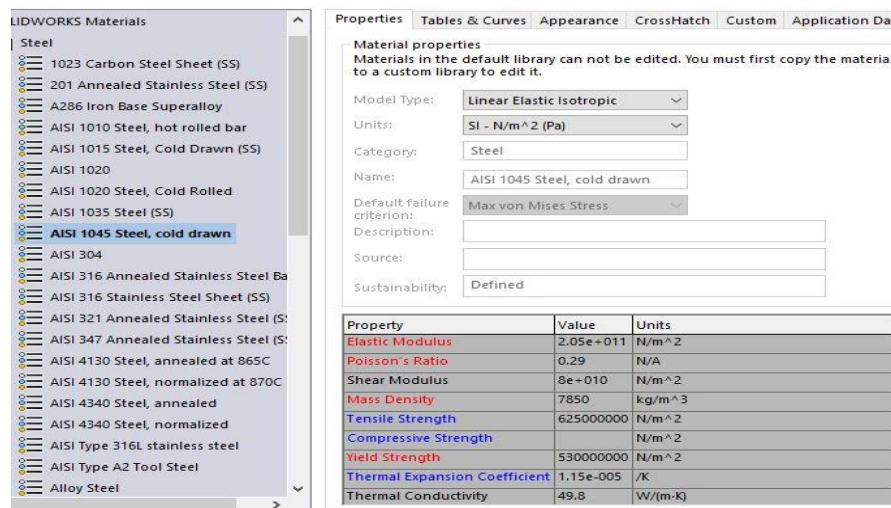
LIDWORKS Materials

Steel
1023 Carbon Steel Sheet (SS)
201 Annealed Stainless Steel (SS)
A286 Iron Base Superalloy
AISI 1010 Steel, hot rolled bar
AISI 1015 Steel, Cold Drawn (SS)
AISI 1020
AISI 1020 Steel, Cold Rolled
AISI 1035 Steel (SS)
AISI 1045 Steel, cold drawn
AISI 304
AISI 316 Annealed Stainless Steel Ba
AISI 316 Stainless Steel Sheet (SS)
AISI 321 Annealed Stainless Steel (S
AISI 347 Annealed Stainless Steel (S
AISI 4130 Steel, annealed at 865C
AISI 4130 Steel, normalized at 870C
AISI 4340 Steel, annealed
AISI 4340 Steel, normalized
AISI Type 316L stainless steel
AISI Type A2 Tool Steel
Alloy Steel

Properties | Tables & Curves | Appearance | CrossHatch | Custom | Application Da

Material properties
Materials in the default library can not be edited. You must first copy the materia to a custom library to edit it.

Model Type: Linear Elastic Isotropic
Units: SI - N/m^2 (Pa)
Category: Steel
Name: AISI 1045 Steel, cold drawn
Default failure criterion: Max von Mises Stress
Description:
Source:
Sustainability: Defined

| Property | Value | Units |
|---|---|---|
| Elastic Modulus | 2.05e+011 | N/m^2 |
| Poisson's Ratio | 0.29 | N/A |
| Shear Modulus | 8e+010 | N/m^2 |
| Mass Density | 7850 | kg/m^3 |
| Tensile Strength | 625000000 | N/m^2 |
| Compressive Strength | | N/m^2 |
| Yield Strength | 530000000 | N/m^2 |
| Thermal Expansion Coefficient | 1.15e-005 | /K |
| Thermal Conductivity | 49.8 | W/(m·K) |